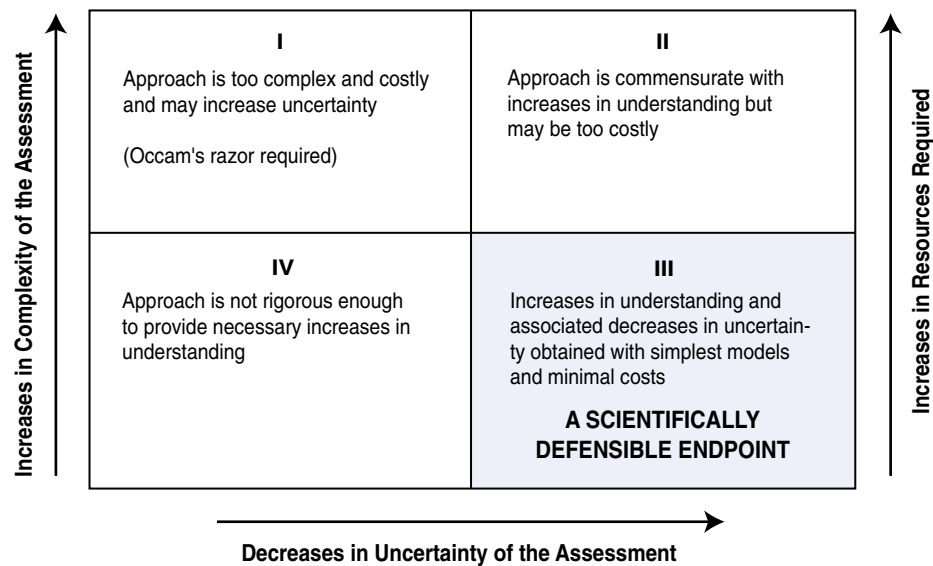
Increases in Complexity of the Assessment

I

Approach is too complex and costly and may increase uncertainty

(Occam's razor required)

II

Approach is commensurate with increases in understanding but may be too costly

Increases in Resources Required

IV

Approach is not rigorous enough to provide necessary increases in understanding

III

Increases in understanding and associated decreases in uncertainty obtained with simplest models and minimal costs

A SCIENTIFICALLY DEFENSIBLE ENDPOINT

Decreases in Uncertainty of the Assessment